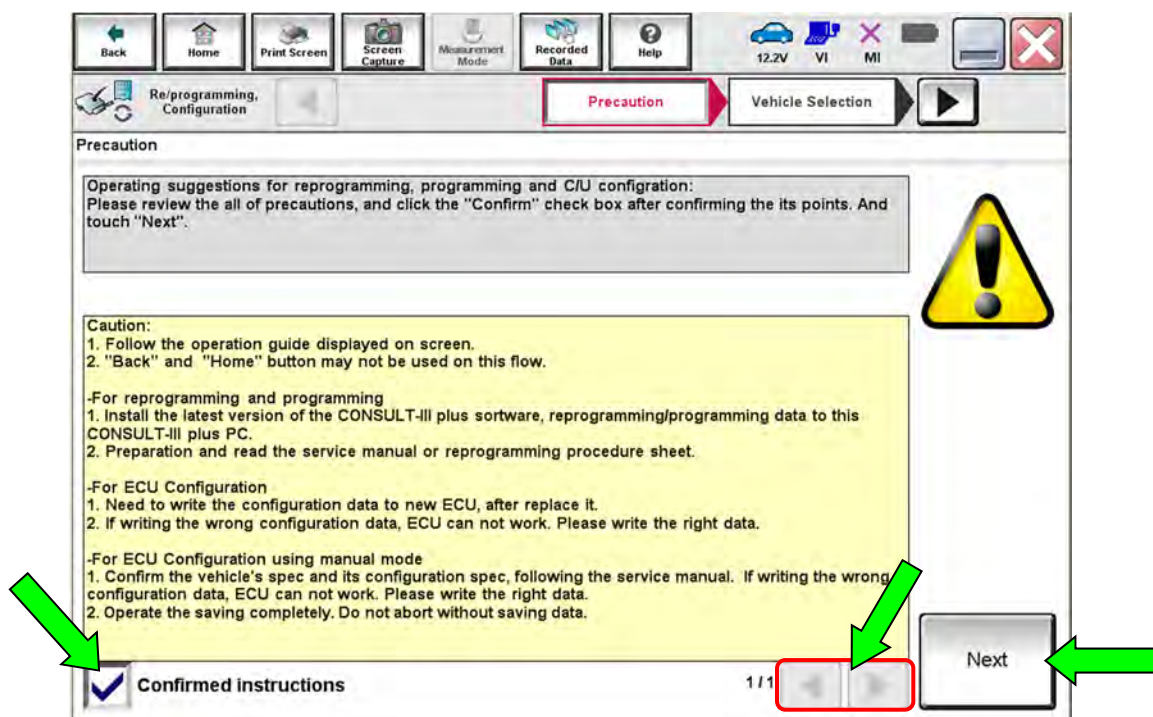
Back Home Print Screen Screen Capture Measurement Mode Recorded Data Help 12.2V VI MI

Re/programming, Configuration

Precaution Vehicle Selection

Precaution

Operating suggestions for reprogramming, programming and C/U configration:
Please review the all of precautions, and click the "Confirm" check box after confirming the its points. And touch "Next".

Caution:
1. Follow the operation guide displayed on screen.
2. "Back" and "Home" button may not be used on this flow.

-For reprogramming and programming
1. Install the latest version of the CONSULT-III plus software, reprogramming/programming data to this CONSULT-III plus PC.
2. Preparation and read the service manual or reprogramming procedure sheet.

-For ECU Configuration
1. Need to write the configuration data to new ECU, after replace it.
2. If writing the wrong configuration data, ECU can not work. Please write the right data.

-For ECU Configuration using manual mode
1. Confirm the vehicle's spec and its configuration spec, following the service manual. If writing the wrong configuration data, ECU can not work. Please write the right data.
2. Operate the saving completely. Do not abort without saving data.

Confirmed instructions

1/1

Next